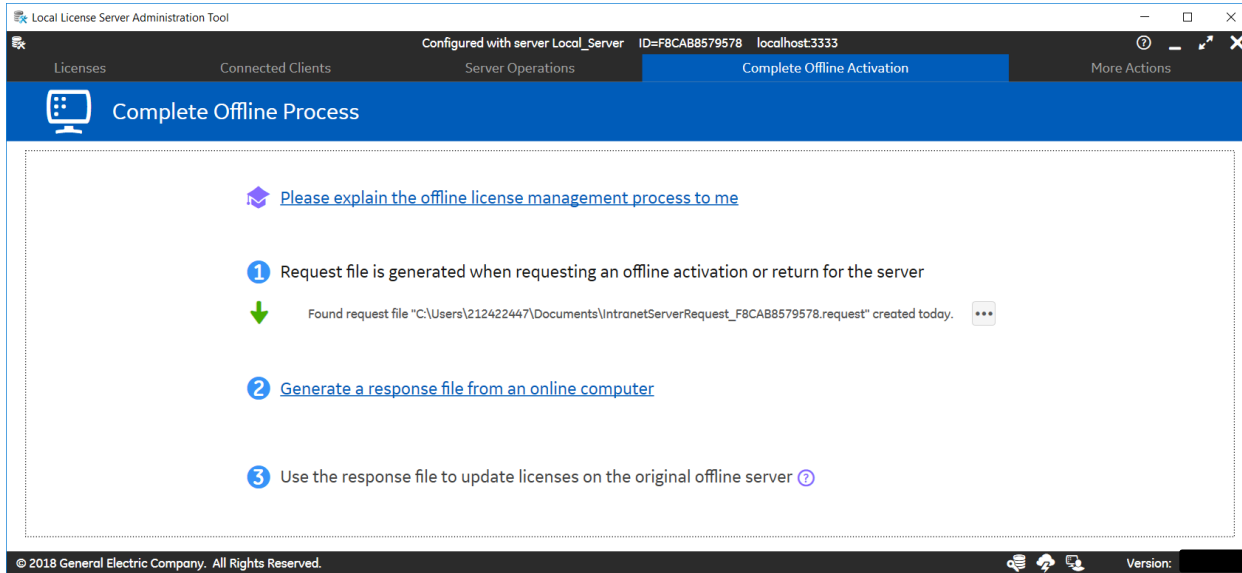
Local License Server Administration Tool

Configured with server Local_Server ID=F8CAB8579578 localhost:3333

Licenses Connected Clients Server Operations Complete Offline Activation More Actions

Complete Offline Process

Please explain the offline license management process to me

1 Request file is generated when requesting an offline activation or return for the server

Found request file "C:\Users\212422447\Documents\IntranetServerRequest_F8CAB8579578.request" created today. •••

2 Generate a response file from an online computer

3 Use the response file to update licenses on the original offline server ?

© 2018 General Electric Company. All Rights Reserved. Version: